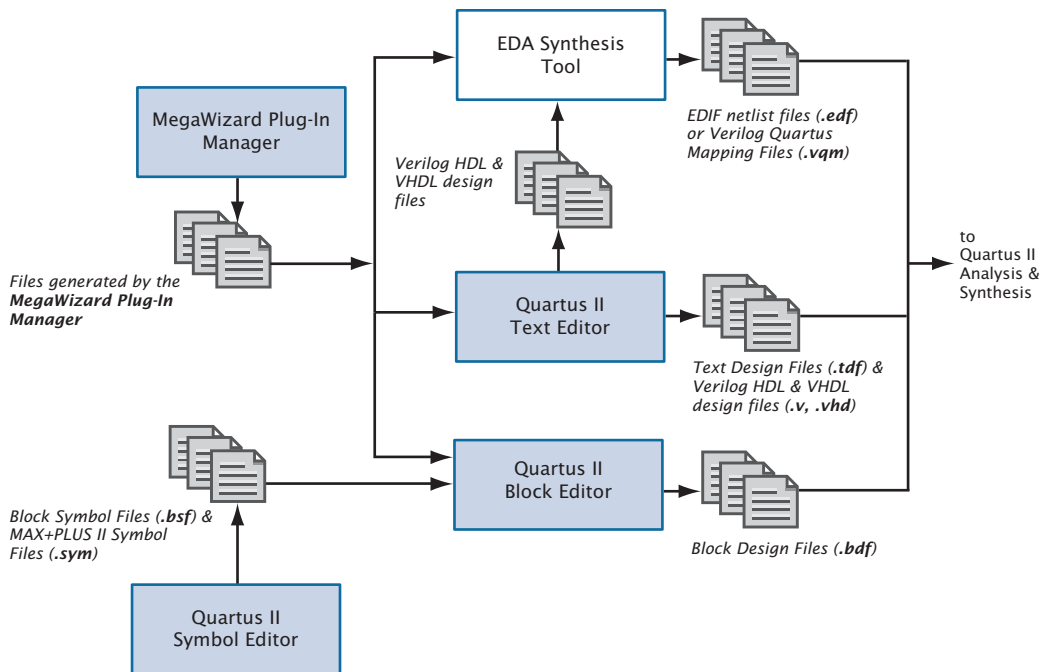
MegaWizard Plug-In Manager

Files generated by the MegaWizard Plug-In Manager

EDA Synthesis Tool

Verilog HDL & VHDL design files

EDIF netlist files (.edf) or Verilog Quartus Mapping Files (.vqm)

Quartus II Text Editor

Text Design Files (.tdf) & Verilog HDL & VHDL design files (.v, .vhd)

to Quartus II Analysis & Synthesis

Block Symbol Files (.bsf) & MAX+PLUS II Symbol Files (.sym)

Quartus II Block Editor

Block Design Files (.bdf)

Quartus II Symbol Editor